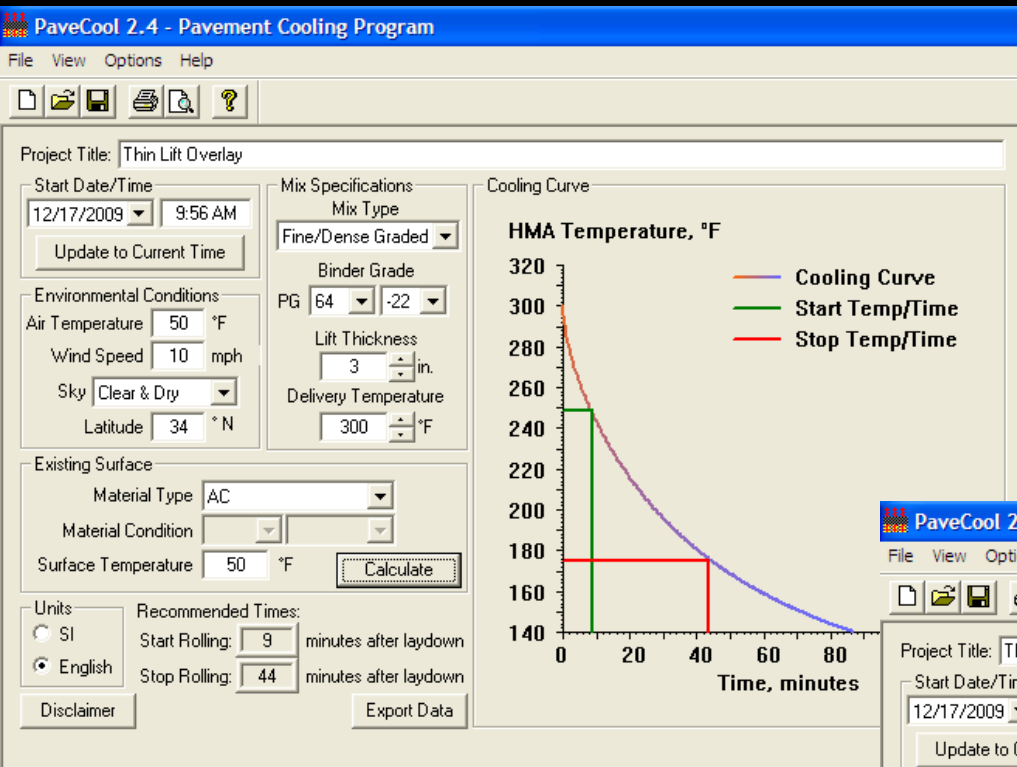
PaveCool 2.4 - Pavement Cooling Program

File View Options Help

Project Title: Thin Lift Overlay

Start Date/Time
12/17/2009 9:56 AM
Update to Current Time

Environmental Conditions
Air Temperature 50 °F
Wind Speed 10 mph
Sky Clear & Dry
Latitude 34 ° N

Mix Specifications
Mix Type
Fine/Dense Graded
Binder Grade
PG 64 -22
Lift Thickness
3 in.
Delivery Temperature
300 °F

Existing Surface
Material Type AC
Material Condition
Surface Temperature 50 °F
Calculate

Units
SI
English

Recommended Times:
Start Rolling: 9 minutes after laydown
Stop Rolling: 44 minutes after laydown

Disclaimer
Export Data

Cooling Curve
HMA Temperature, °F
320
300
280
260
240
220
200
180
160
140
0 20 40 60 80
Time, minutes
Cooling Curve
Start Temp/Time
Stop Temp/Time

PaveCool 2
File View Opti
Project Title: Tl
Start Date/Tim
12/17/2009
Update to